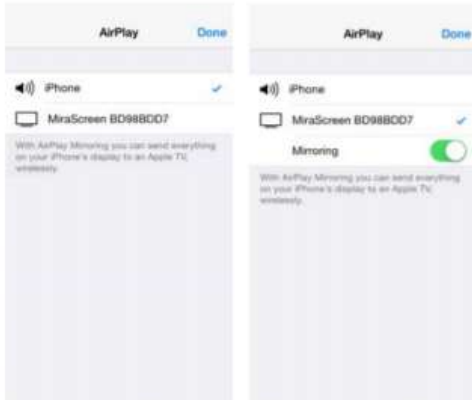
AirPlay Done

iPhone

MiraScreen BD98BDD7

With AirPlay Mirroring you can send everything on your iPhone's display to an Apple TV, wirelessly.

AirPlay Done

iPhone

MiraScreen BD98BDD7

Mirroring

With AirPlay Mirroring you can send everything on your iPhone's display to an Apple TV, wirelessly.